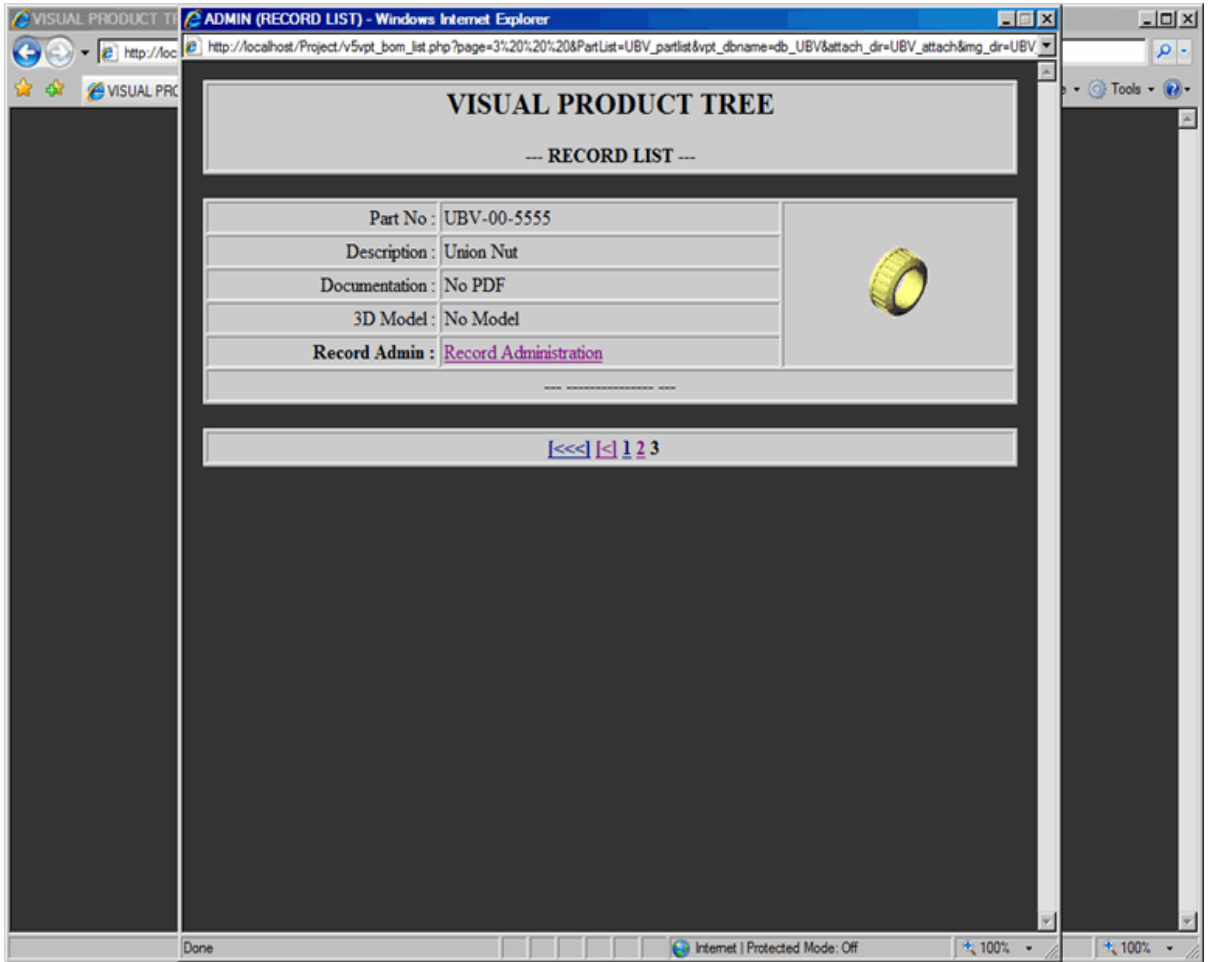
VISUAL PRODUCT TR

ADMIN (RECORD LIST) - Windows Internet Explorer

http://loc

http://localhost/Project/v5vpt_bom_list.php?page=3%20%20%20&PartList=UBV_partlist&vpt_dbname=db_UBV&attach_dir=UBV_attach&img_dir=UBV

VISUAL PRC

Tools

# VISUAL PRODUCT TREE

--- RECORD LIST ---

| | | |
|---|---|---|
| Part No : | UBV-00-5555 | |
| Description : | Union Nut | |
| Documentation : | No PDF | |
| 3D Model : | No Model | |
| **Record Admin :** | Record Administration | |
| --- --------------- --- | | |

[<<<] [<] 1 2 3

Done

Internet | Protected Mode: Off

100%

100%